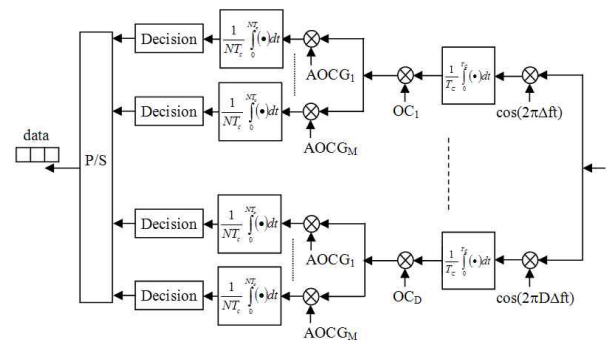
data

P/S

Decision

$\frac{1}{NT_c}\int_0^{NT_c}(\bullet)dt$

AOCG$_1$

Decision

$\frac{1}{NT_c}\int_0^{NT_c}(\bullet)dt$

AOCG$_M$

OC$_1$

$\frac{1}{T_c}\int_0^{T_c}(\bullet)dt$

cos(2πΔft)

Decision

$\frac{1}{NT_c}\int_0^{NT_c}(\bullet)dt$

AOCG$_1$

Decision

$\frac{1}{NT_c}\int_0^{NT_c}(\bullet)dt$

AOCG$_M$

OC$_D$

$\frac{1}{T_c}\int_0^{T_c}(\bullet)dt$

cos(2πDΔft)